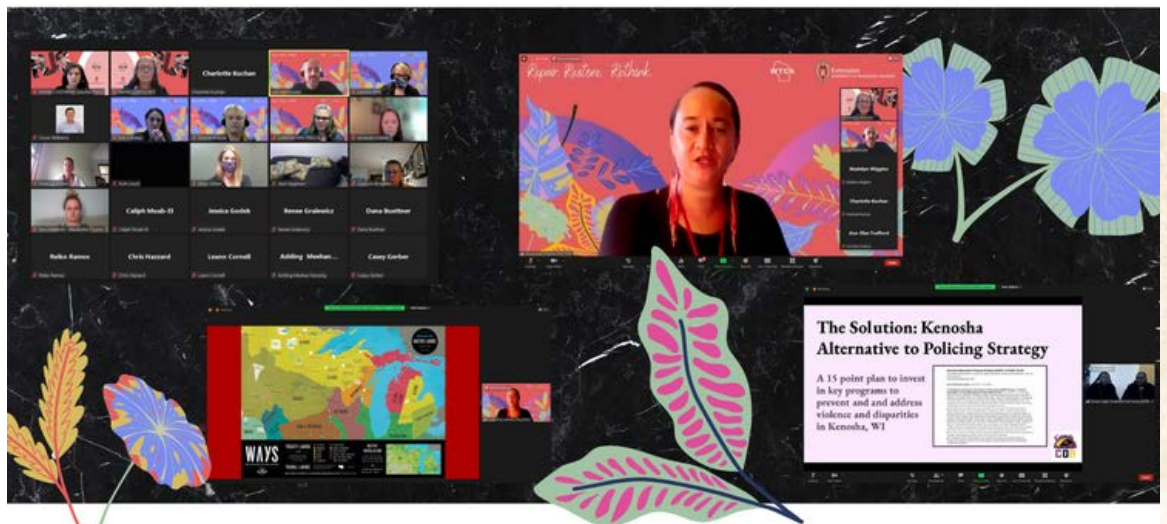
Charlotte Kuchan

Califh Moab-El

Jessica Godek

Renee Gralewicz

Dana Buettner

Reiko Ramos

Chris Hazzard

Leann Cornell

Adding Meehan...

Casey Gerber

Repair. Restore. Rethink.

WTCS

Madelyn Wiggins

Charlotte Kuchan

Ann Olae Trafford

WAYS

The Solution: Kenosha Alternative to Policing Strategy

A 15 point plan to invest in key programs to prevent and and address violence and disparities in Kenosha, WI